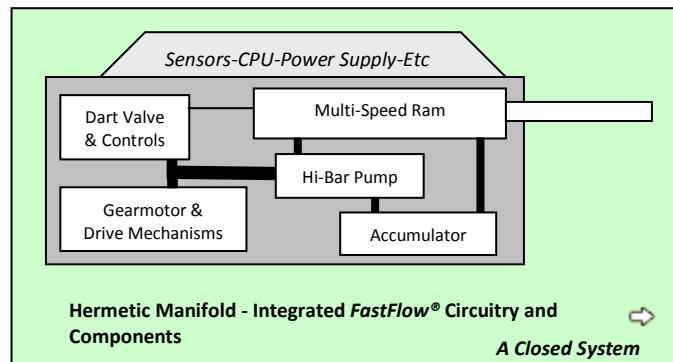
Sensors-CPU-Power Supply-Etc

Dart Valve & Controls

Multi-Speed Ram

Hi-Bar Pump

Gearmotor & Drive Mechanisms

Accumulator

Hermetic Manifold - Integrated *FastFlow®* Circuitry and Components

*A Closed System*